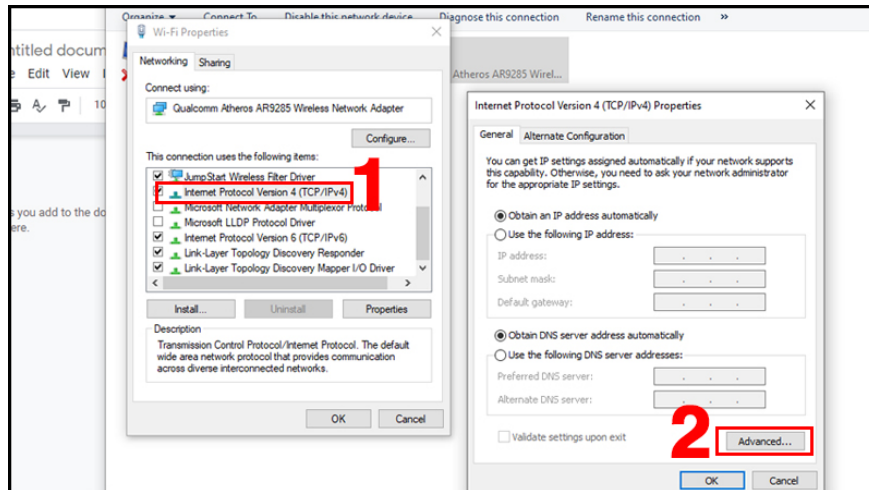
Organize ▾ Connect To Disable this network device Diagnose this connection Rename this connection

ntitled docum
e Edit View I
10
s you add to the do
ere.

Atheros AR9285 Wirel...

Wi-Fi Properties
Networking Sharing
Connect using:
Qualcomm Atheros AR9285 Wireless Network Adapter
Configure...
This connection uses the following items:
JumpStart Wireless Filter Driver
Internet Protocol Version 4 (TCP/IPv4)
Microsoft Network Adapter Multiplexor Protocol
Microsoft LLDP Protocol Driver
Internet Protocol Version 6 (TCP/IPv6)
Link-Layer Topology Discovery Responder
Link-Layer Topology Discovery Mapper I/O Driver
Install... Uninstall Properties
Description
Transmission Control Protocol/Internet Protocol. The default wide area network protocol that provides communication across diverse interconnected networks.
OK Cancel

1

Internet Protocol Version 4 (TCP/IPv4) Properties
General Alternate Configuration
You can get IP settings assigned automatically if your network supports this capability. Otherwise, you need to ask your network administrator for the appropriate IP settings.
Obtain an IP address automatically
Use the following IP address:
IP address:
Subnet mask:
Default gateway:
Obtain DNS server address automatically
Use the following DNS server addresses:
Preferred DNS server:
Alternate DNS server:
Validate settings upon exit
Advanced...
OK Cancel

2